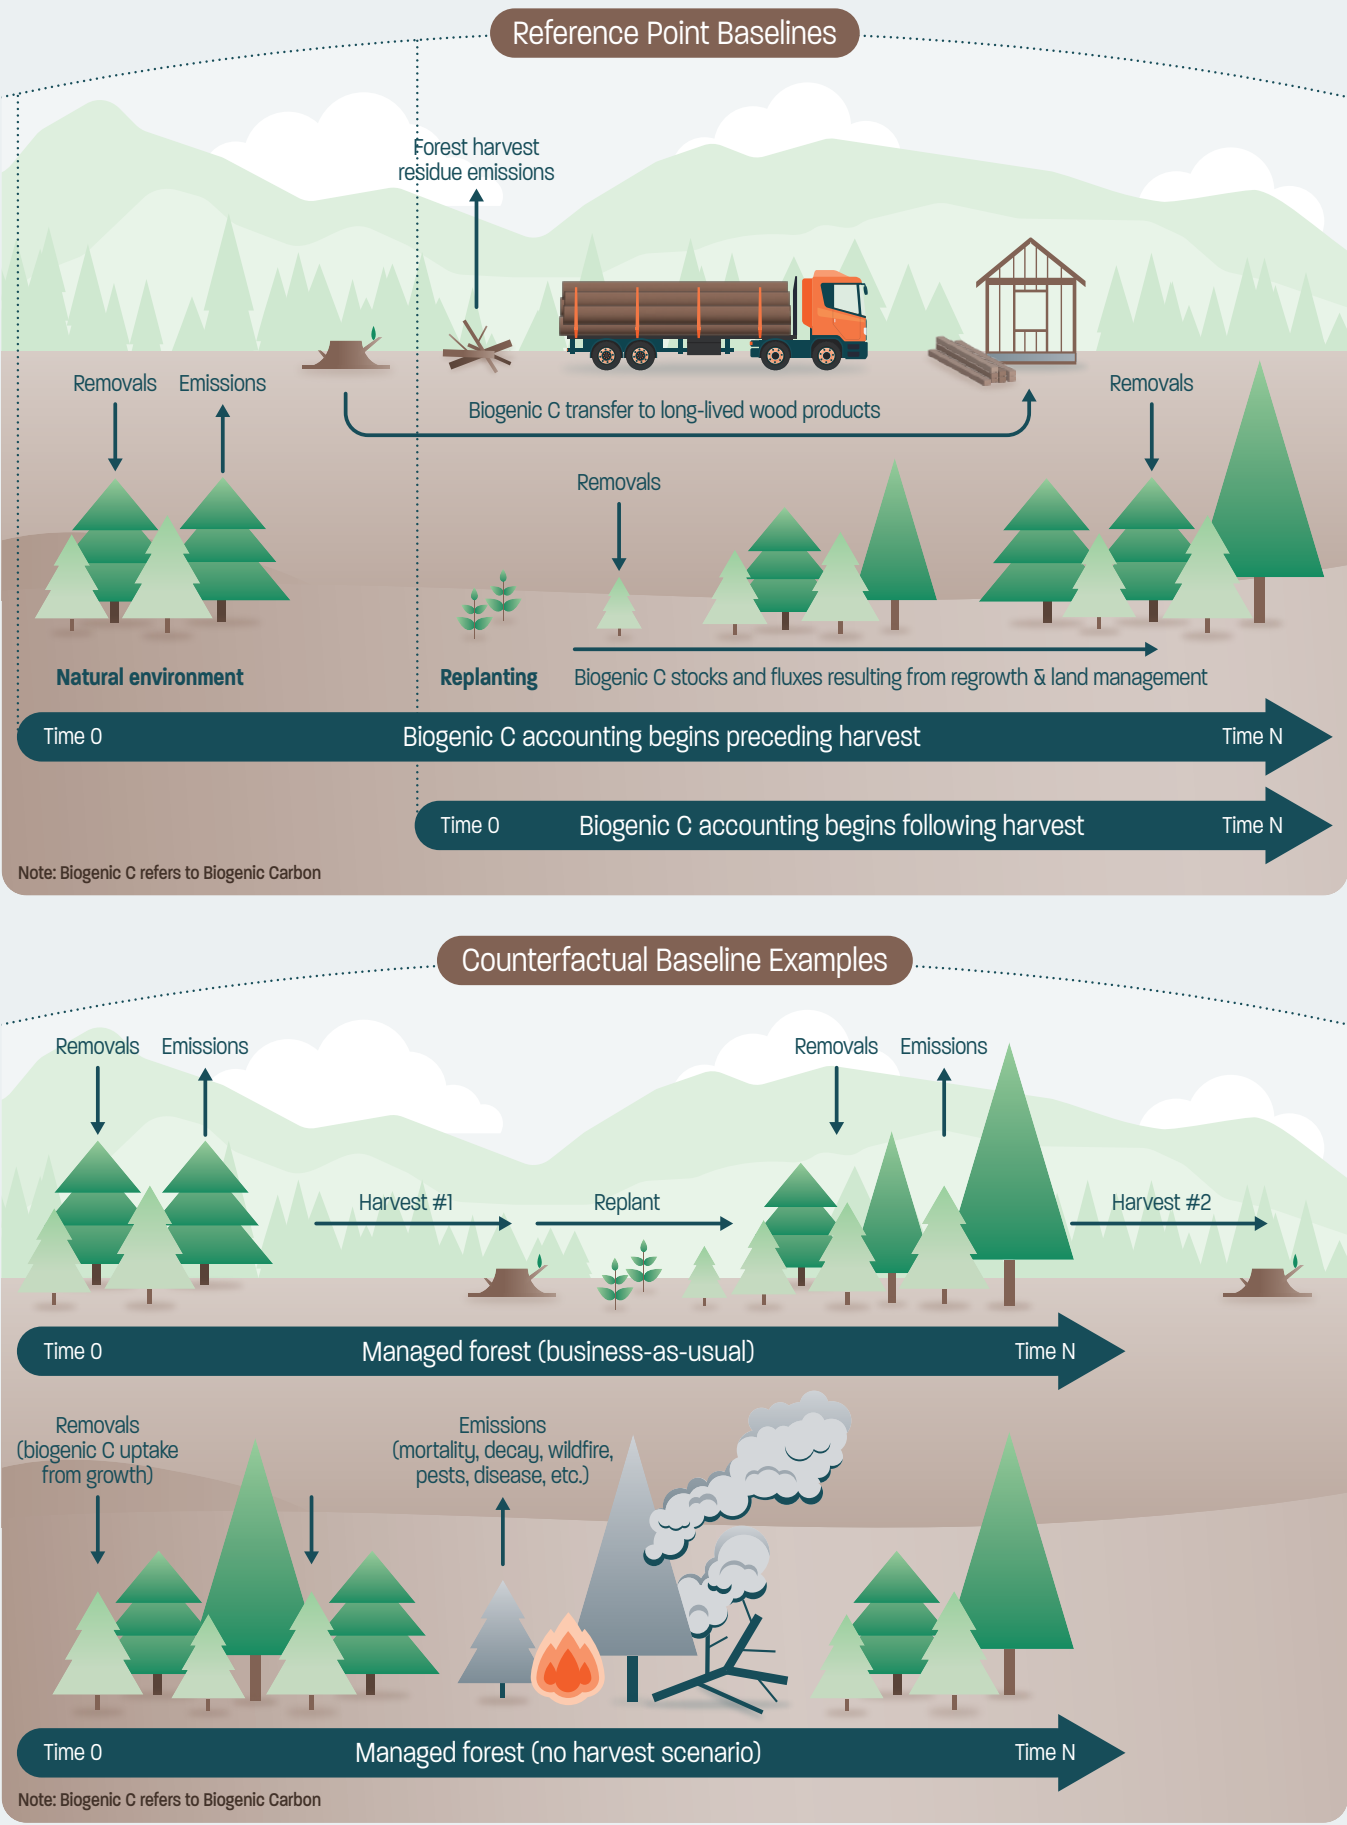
Reference Point Baselines

Forest harvest residue emissions

Removals

Emissions

Biogenic C transfer to long-lived wood products

Removals

Removals

Natural environment

Replanting

Biogenic C stocks and fluxes resulting from regrowth & land management

Time 0 Biogenic C accounting begins preceding harvest Time N

Time 0 Biogenic C accounting begins following harvest Time N

Note: Biogenic C refers to Biogenic Carbon

Counterfactual Baseline Examples

Removals

Emissions

Removals

Emissions

Harvest #1

Replant

Harvest #2

Time 0 Managed forest (business-as-usual) Time N

Removals (biogenic C uptake from growth)

Emissions (mortality, decay, wildfire, pests, disease, etc.)

Time 0 Managed forest (no harvest scenario) Time N

Note: Biogenic C refers to Biogenic Carbon